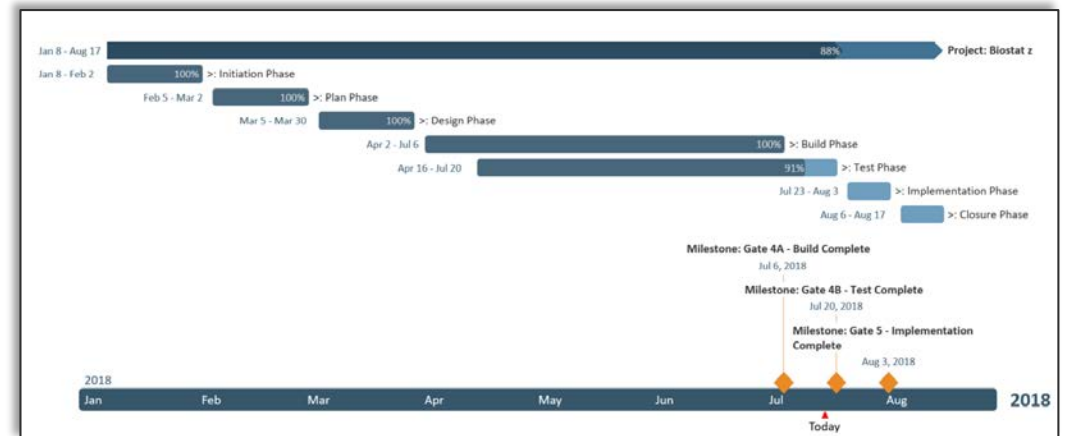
Jan 8 - Aug 17 88% Project: Biostat z

Jan 8 - Feb 2 100% >: Initiation Phase

Feb 5 - Mar 2 100% >: Plan Phase

Mar 5 - Mar 30 100% >: Design Phase

Apr 2 - Jul 6 100% >: Build Phase

Apr 16 - Jul 20 91% >: Test Phase

Jul 23 - Aug 3 >: Implementation Phase

Aug 6 - Aug 17 >: Closure Phase

Milestone: Gate 4A - Build Complete
Jul 6, 2018

Milestone: Gate 4B - Test Complete
Jul 20, 2018

Milestone: Gate 5 - Implementation Complete
Aug 3, 2018

2018
Jan Feb Mar Apr May Jun Jul Aug 2018

Today